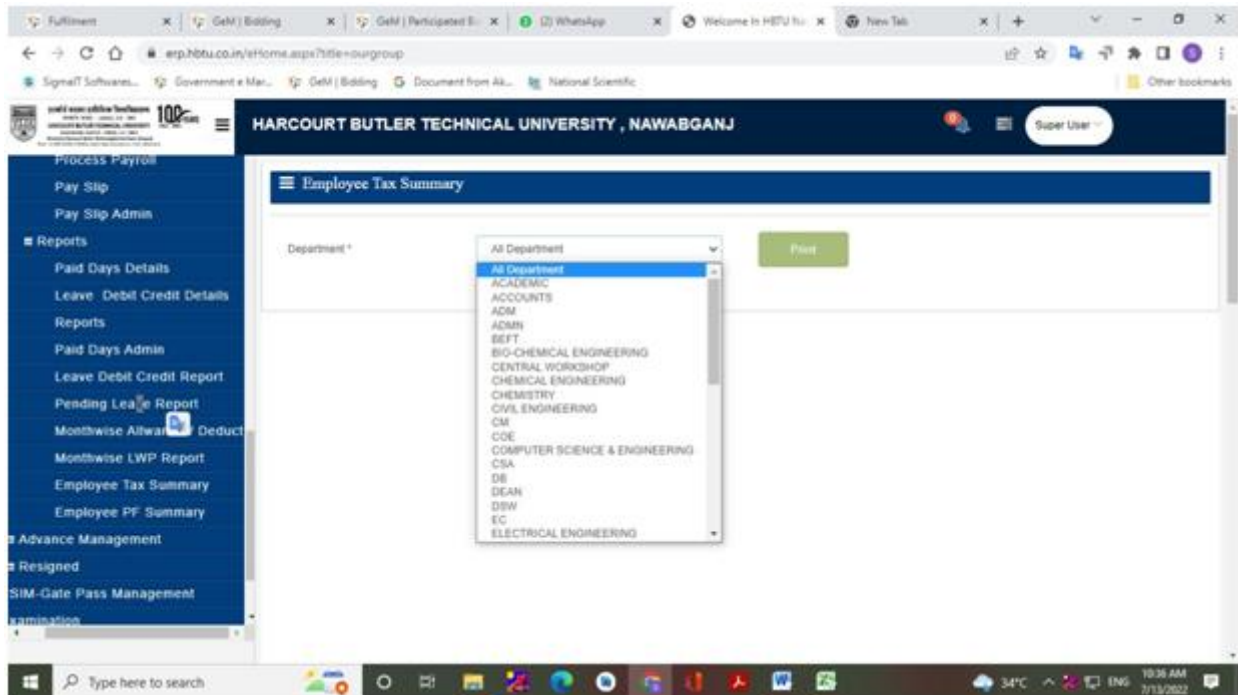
Fulfilment | GeM | Bidding | GeM | Participated Bi | (2) WhatsApp | Welcome In HBTU N | New Tab

erp.hbtu.co.in/eHome.aspx?title=ourgroup

SigmaIT Softwares... | Government e Mar... | GeM | Bidding | Document from Ak... | National Scientific | Other bookmarks

HARCOURT BUTLER TECHNICAL UNIVERSITY , NAWABGANJ

Super User

Process Payroll
Pay Slip
Pay Slip Admin
Reports
Paid Days Details
Leave Debit Credit Details
Reports
Paid Days Admin
Leave Debit Credit Report
Pending Leave Report
Monthwise Allwan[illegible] Deduct
Monthwise LWP Report
Employee Tax Summary
Employee PF Summary
Advance Management
Resigned
SIM-Gate Pass Management
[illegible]amination

Employee Tax Summary

Department *

All Department

Print

All Department
ACADEMIC
ACCOUNTS
ADM
ADMN
BEFT
BIO-CHEMICAL ENGINEERING
CENTRAL WORKSHOP
CHEMICAL ENGINEERING
CHEMISTRY
CIVIL ENGINEERING
CM
COE
COMPUTER SCIENCE & ENGINEERING
CSA
DB
DEAN
DSW
EC
ELECTRICAL ENGINEERING

Type here to search

34°C ENG 10:36 AM 7/13/2022